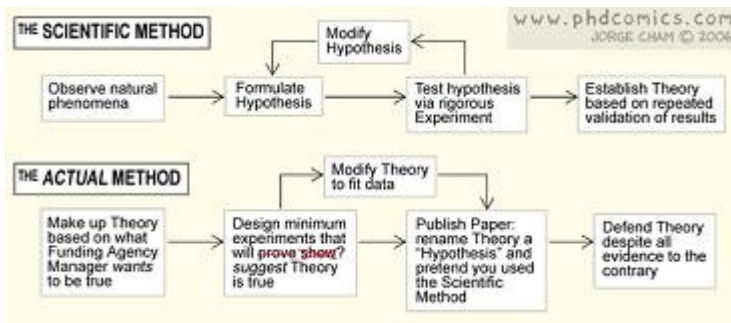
THE SCIENTIFIC METHOD

www.phdcomics.com
JORGE CHAM © 2006

Modify Hypothesis

Observe natural phenomena

Formulate Hypothesis

Test hypothesis via rigorous Experiment

Establish Theory based on repeated validation of results

THE ACTUAL METHOD

Modify Theory to fit data

Make up Theory based on what Funding Agency Manager wants to be true

Design minimum experiments that will ~~prove~~ ~~show~~? suggest Theory is true

Publish Paper: rename Theory a "Hypothesis" and pretend you used the Scientific Method

Defend Theory despite all evidence to the contrary